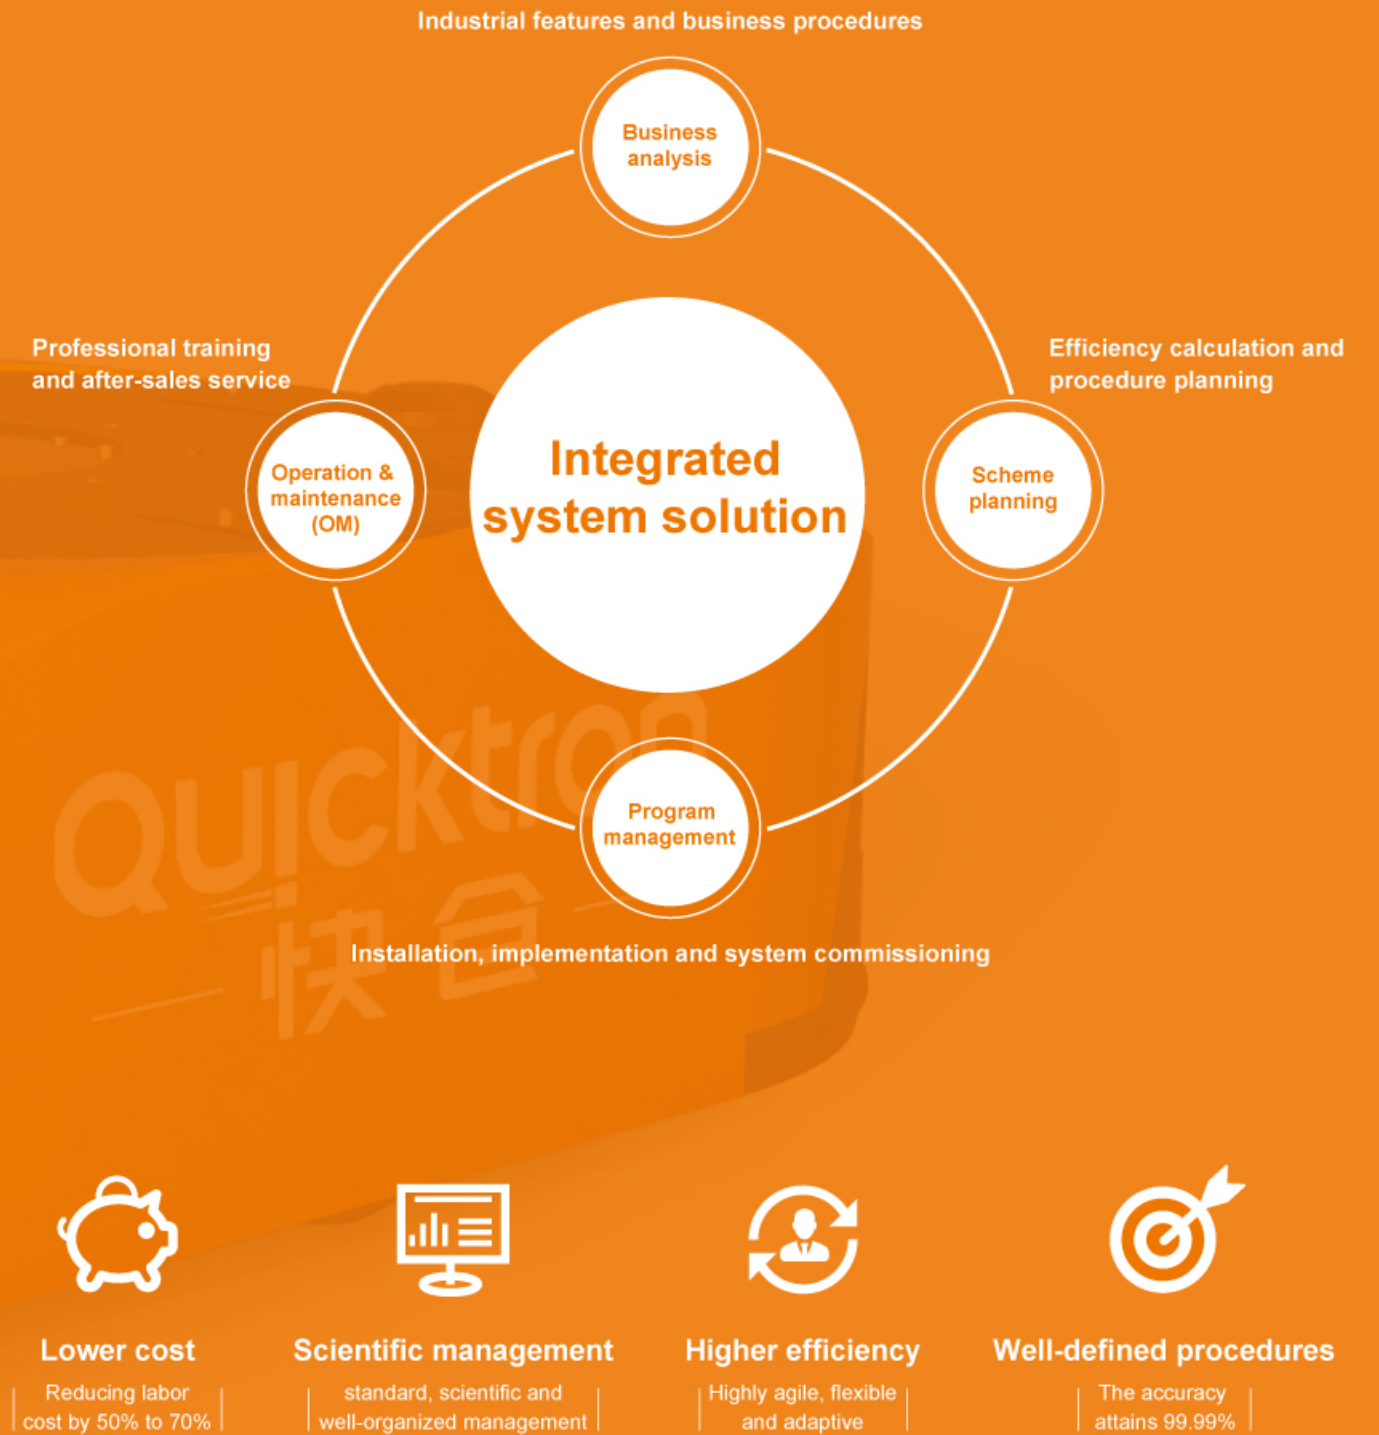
Industrial features and business procedures

Business analysis

Professional training and after-sales service

Efficiency calculation and procedure planning

Operation & maintenance (OM)

Integrated system solution

Scheme planning

Program management

Quicktron 快仓

Installation, implementation and system commissioning

Lower cost

Reducing labor cost by 50% to 70%

Scientific management

standard, scientific and well-organized management

Higher efficiency

Highly agile, flexible and adaptive

Well-defined procedures

The accuracy attains 99.99%